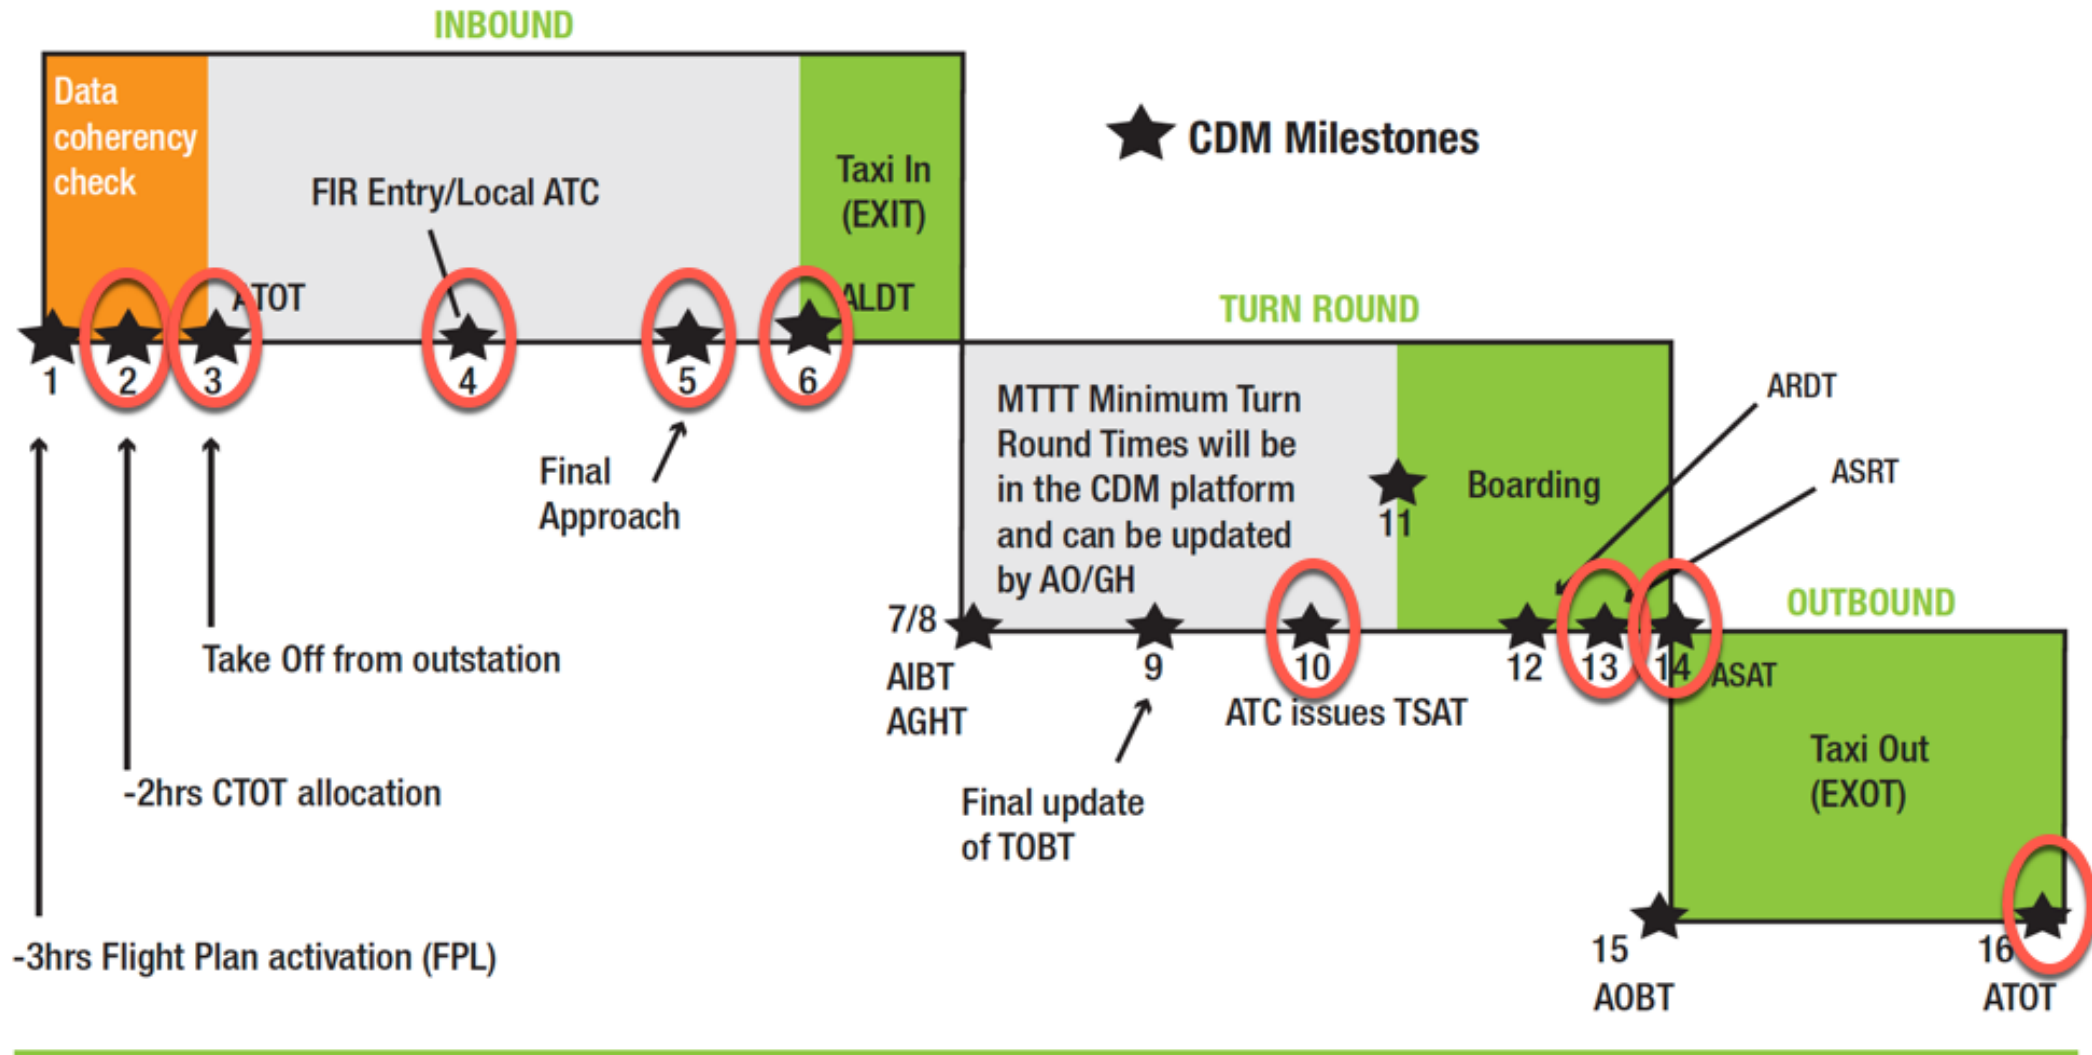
INBOUND

Data coherency check

FIR Entry/Local ATC

Taxi In (EXIT)

CDM Milestones

ATOT

ALDT

1 2 3 4 5 6

TURN ROUND

MTTT Minimum Turn Round Times will be in the CDM platform and can be updated by AO/GH

11

Boarding

ARDT

ASRT

Final Approach

Take Off from outstation

-2hrs CTOT allocation

-3hrs Flight Plan activation (FPL)

7/8

AIBT
AGHT

9

10

ATC issues TSAT

12 13 14

ASAT

OUTBOUND

Taxi Out (EXOT)

Final update of TOBT

15
AOBT

16
ATOT